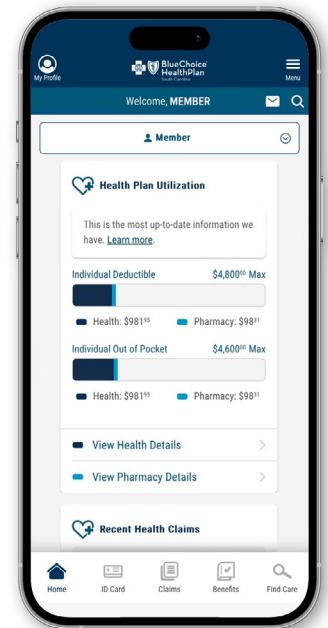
My Profile

BlueChoice HealthPlan South Carolina

Menu

Welcome, MEMBER

Member

Health Plan Utilization

This is the most up-to-date information we have. Learn more.

Individual Deductible $4,800$^{00}$ Max

Health: $981$^{95}$

Pharmacy: $98$^{31}$

Individual Out of Pocket $4,600$^{00}$ Max

Health: $981$^{95}$

Pharmacy: $98$^{31}$

View Health Details

View Pharmacy Details

Recent Health Claims

Home

ID Card

Claims

Benefits

Find Care